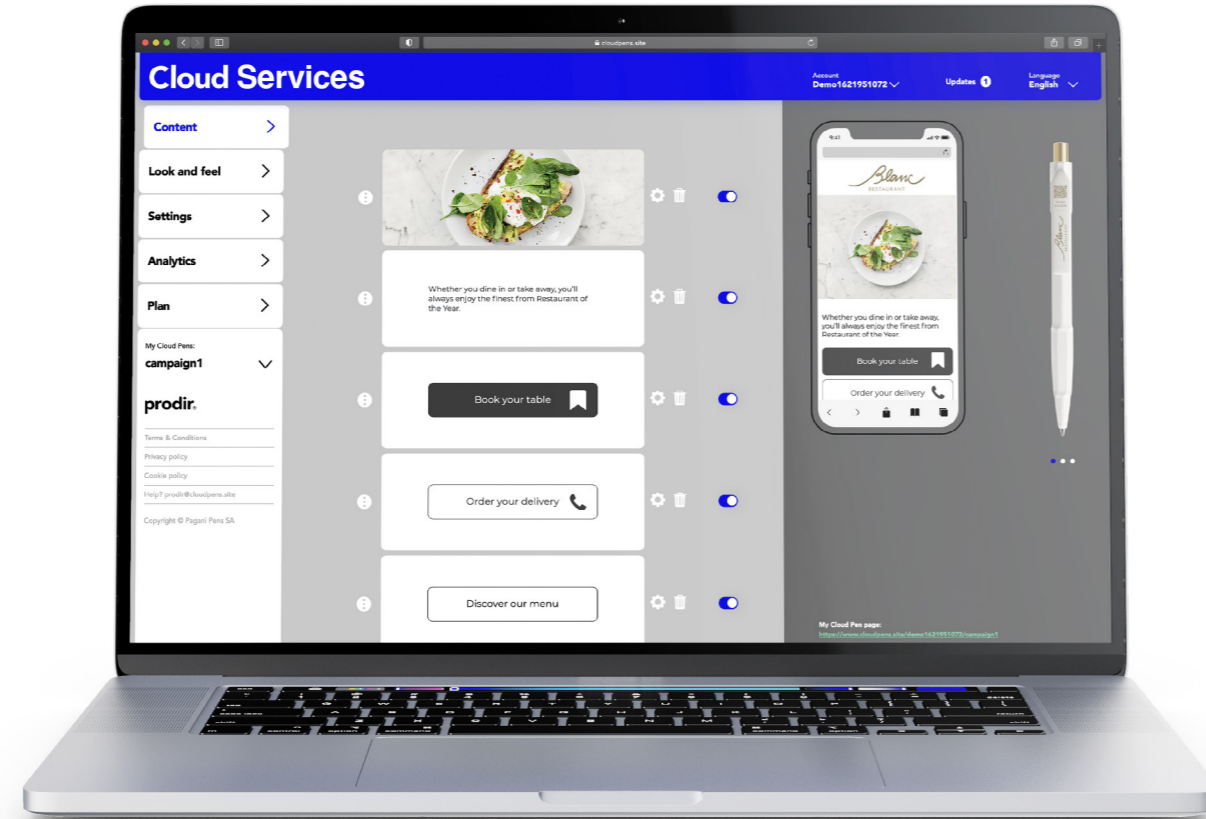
cloudpens.site

Cloud Services

Account
Demo1621951072

Updates 1

Language
English

Content

Look and feel

Settings

Analytics

Plan

My Cloud Pens:
campaign1

prodir

Terms & Conditions

Privacy policy

Cookie policy

Help? prodir@cloudpens.site

Copyright © Pagani Pens SA

Whether you dine in or take away, you'll always enjoy the finest from Restaurant of the Year.

Book your table

Order your delivery

Discover our menu

Blanc
RESTAURANT

Whether you dine in or take away, you'll always enjoy the finest from Restaurant of the Year.

Book your table

Order your delivery

My Cloud Pen page:
https://www.cloudpens.site/demo1621951072/campaign1